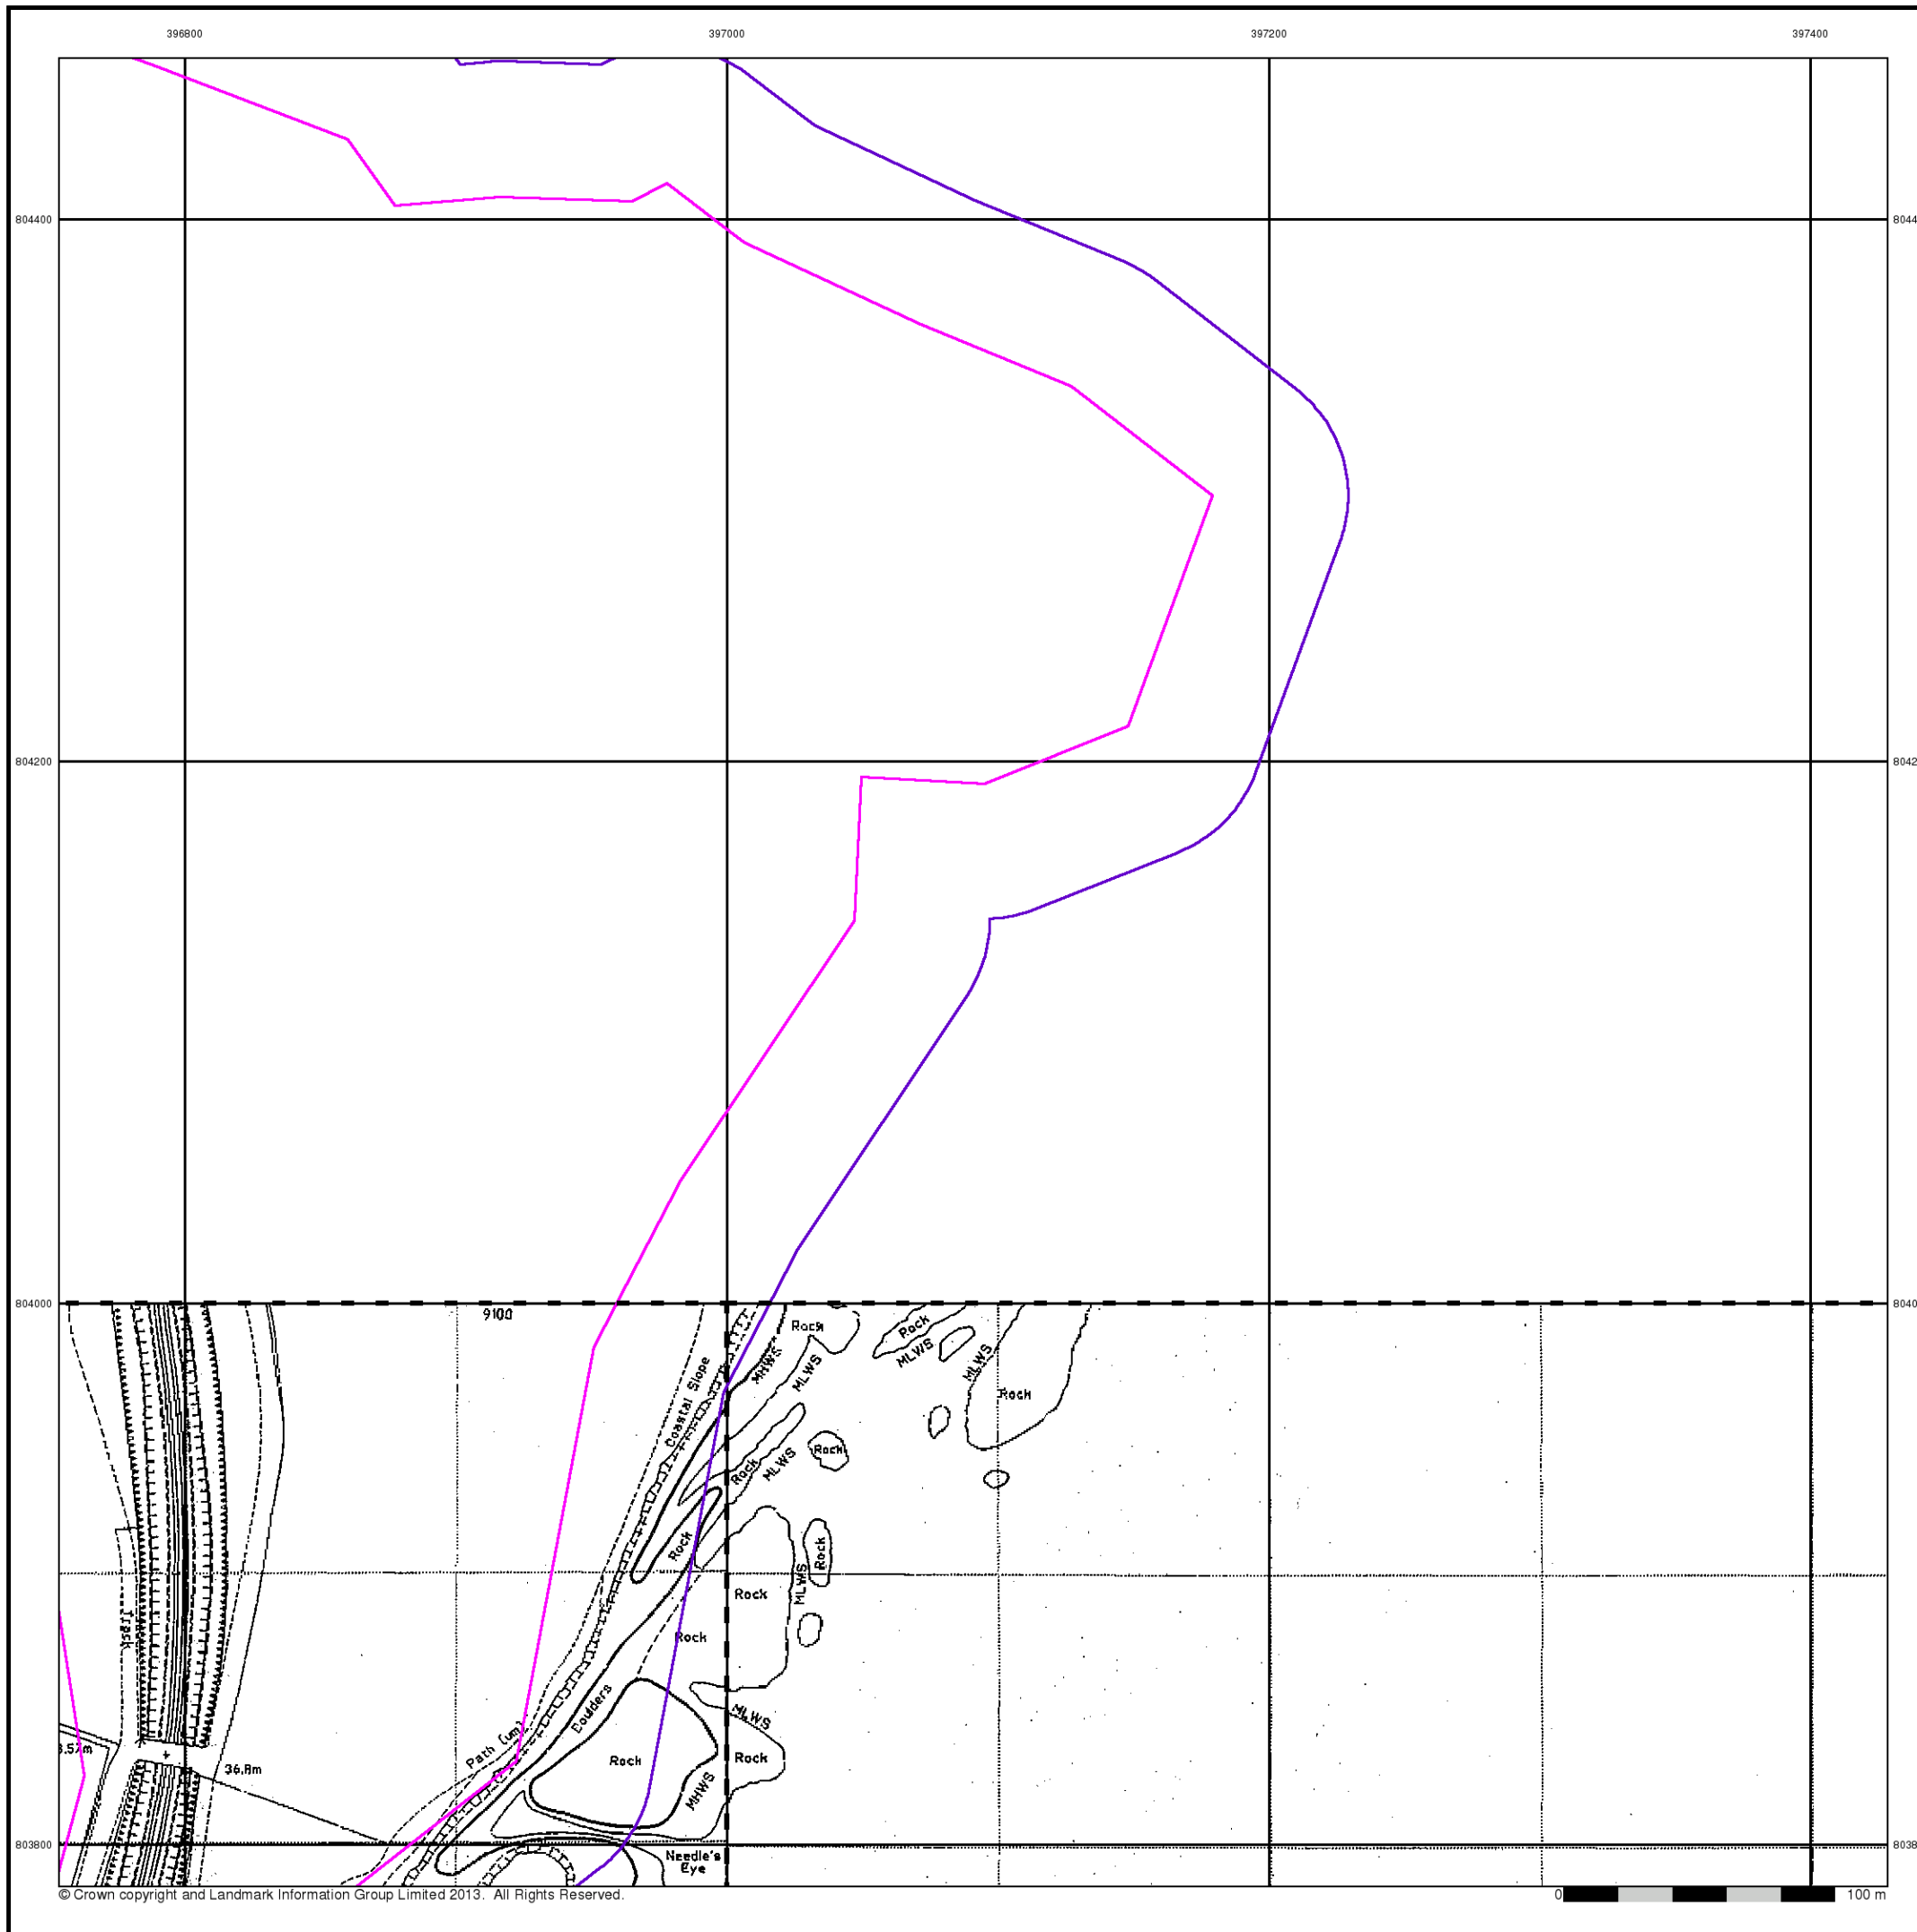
396800
397000
397200
397400

804400
804200
804000
803800

8044
8042
8040
8038

9100
Rock
Rock
MLWS
MLWS
MHWS
MLWS
Rock
Coastal Slope
Rock
Rock
MLWS
Rock
Rock
MLWS
Rock
Rock
Track
Boulders
MLWS
Path (um)
Rock
Rock
MHWS
3.57m
36.8m
Needle's Eye

© Crown copyright and Landmark Information Group Limited 2013. All Rights Reserved.
0
100 m